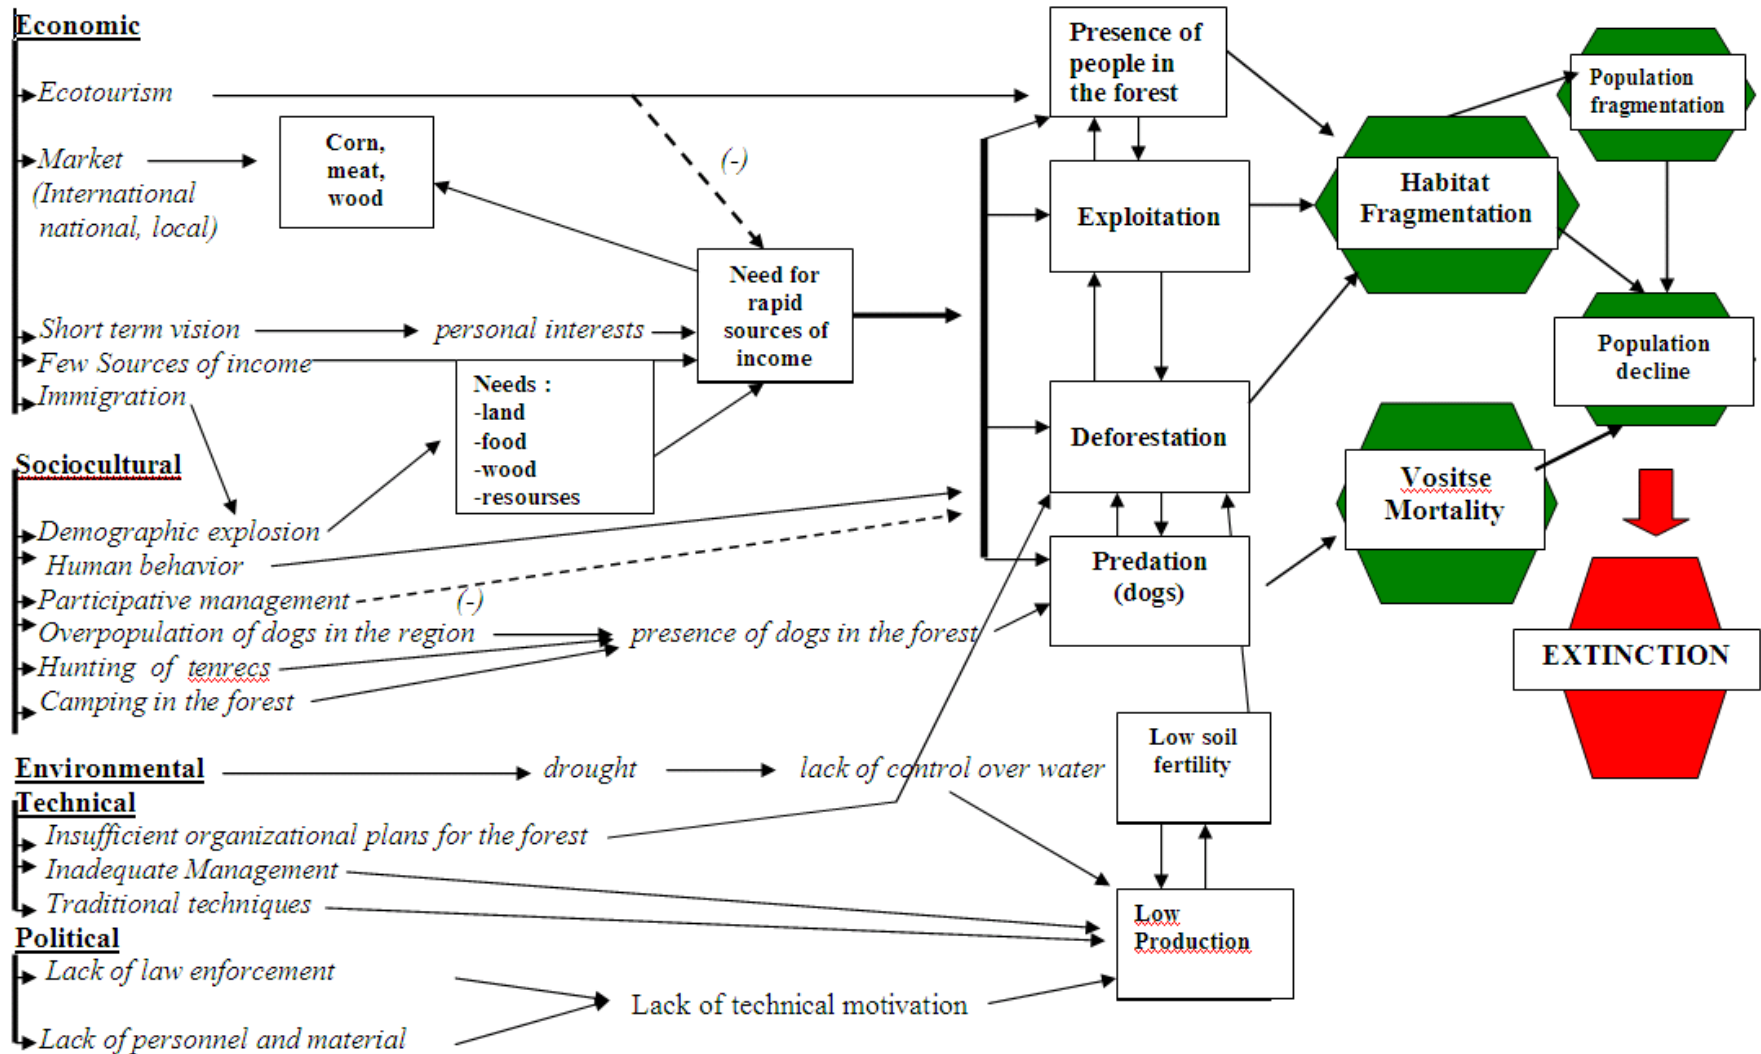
Economic

Ecotourism

Market (International national, local)

Corn, meat, wood

(-)

Need for rapid sources of income

Short term vision

personal interests

Few Sources of income

Immigration

Needs :
-land
-food
-wood
-resourses

Sociocultural

Demographic explosion

Human behavior

Participative management

(-)

Overpopulation of dogs in the region

Hunting of tenrecs

Camping in the forest

presence of dogs in the forest

Environmental

drought

lack of control over water

Technical

Insufficient organizational plans for the forest

Inadequate Management

Traditional techniques

Political

Lack of law enforcement

Lack of personnel and material

Lack of technical motivation

Presence of people in the forest

Exploitation

Deforestation

Predation (dogs)

Low soil fertility

Low Production

Habitat Fragmentation

Population fragmentation

Population decline

Vositse Mortality

EXTINCTION